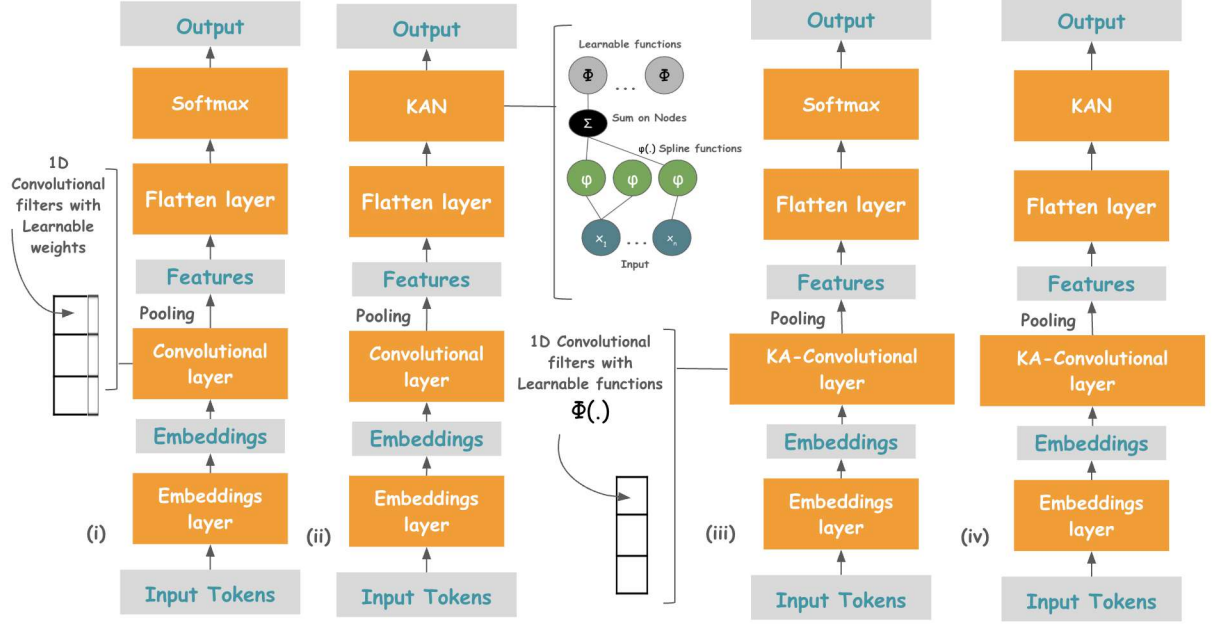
Output

Softmax

1D Convolutional filters with Learnable weights

Flatten layer

Features

Pooling

Convolutional layer

Embeddings

Embeddings layer

(i)

Input Tokens

Output

KAN

Flatten layer

Features

Pooling

Convolutional layer

Embeddings

Embeddings layer

(ii)

Input Tokens

Learnable functions

Φ . . . Φ

Σ Sum on Nodes

φ(.) Spline functions

φ φ φ

$x_1$ . . . $x_n$

Input

1D Convolutional filters with Learnable functions

Φ(.)

Output

Softmax

Flatten layer

Features

Pooling

KA-Convolutional layer

Embeddings

Embeddings layer

(iii)

Input Tokens

Output

KAN

Flatten layer

Features

Pooling

KA-Convolutional layer

Embeddings

Embeddings layer

(iv)

Input Tokens